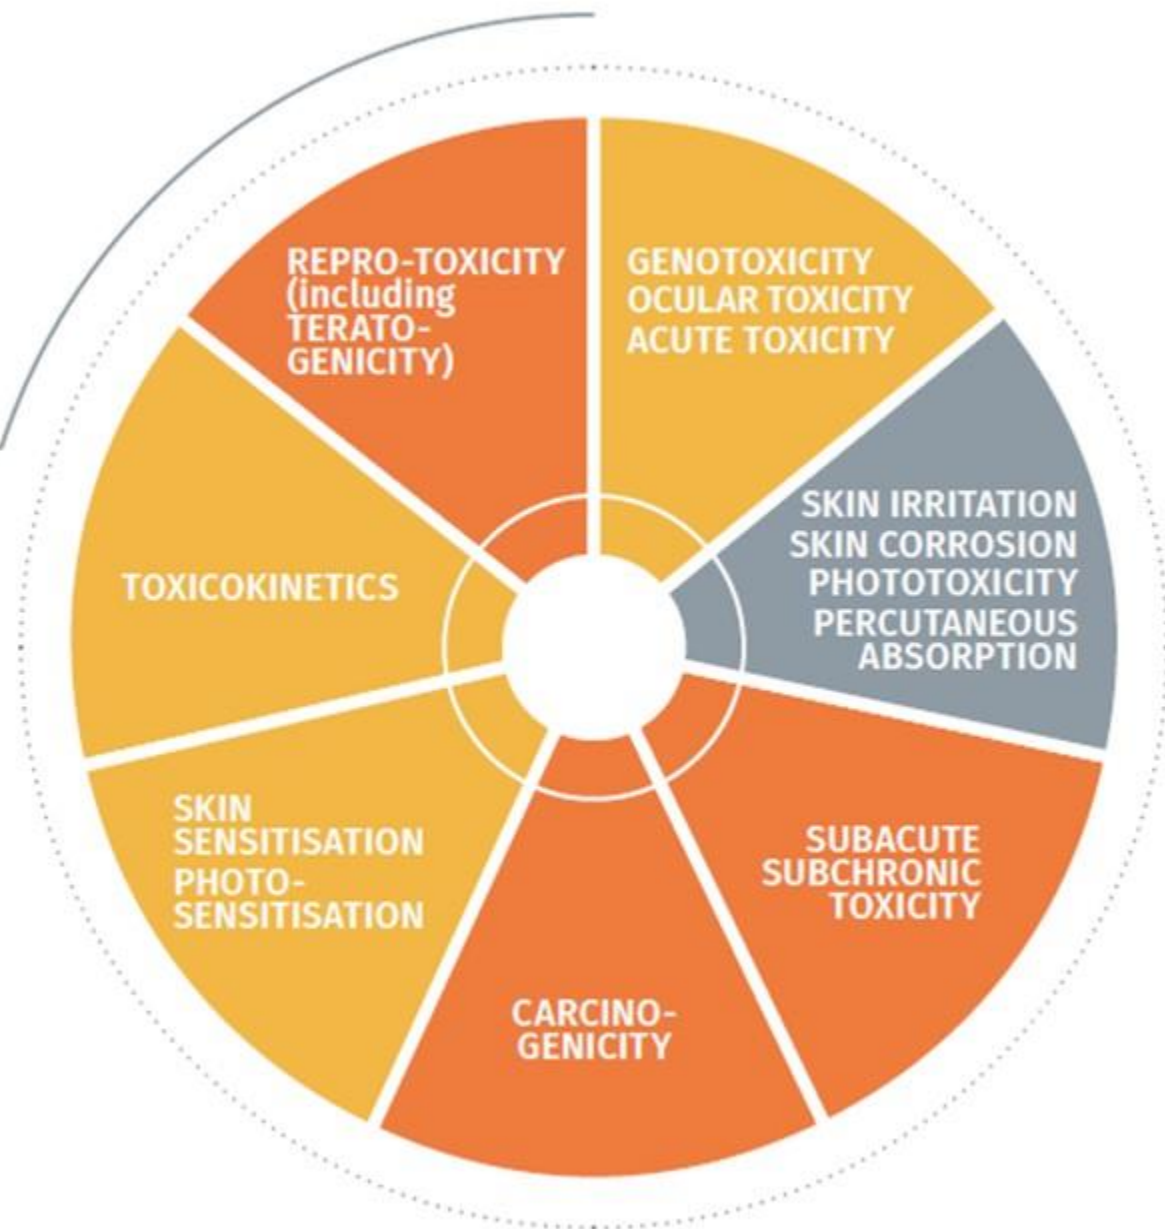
REPRO-TOXICITY (including TERATO-GENICITY)

GENOTOXICITY
OCULAR TOXICITY
ACUTE TOXICITY

SKIN IRRITATION
SKIN CORROSION
PHOTOTOXICITY
PERCUTANEOUS ABSORPTION

SUBACUTE SUBCHRONIC TOXICITY

CARCINO-GENICITY

SKIN SENSITISATION
PHOTO-SENSITISATION

TOXICOKINETICS